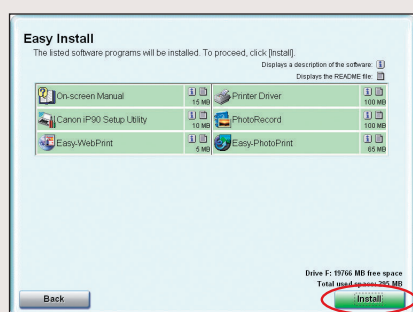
Easy Install
The listed software programs will be installed. To proceed, click [Install].

Displays a description of the software: i
Displays the README file:

| | |
|---|---|
| On-screen Manual 15 MB | Printer Driver 100 MB |
| Canon iP90 Setup Utility 10 MB | PhotoRecord 100 MB |
| Easy-WebPrint 5 MB | Easy-PhotoPrint 65 MB |

Drive F: 19766 MB free space
Total used space: 295 MB

Back

Install